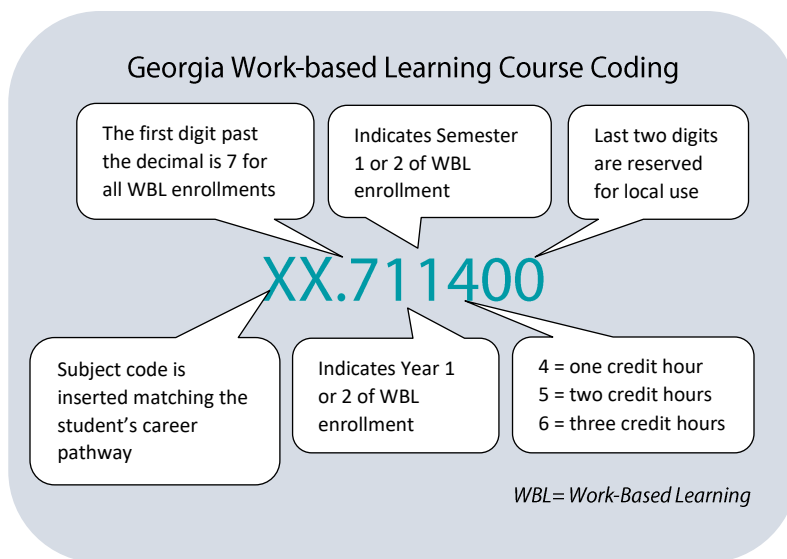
Georgia Work-based Learning Course Coding

The first digit past the decimal is 7 for all WBL enrollments

Indicates Semester 1 or 2 of WBL enrollment

Last two digits are reserved for local use

XX.711400

Subject code is inserted matching the student's career pathway

Indicates Year 1 or 2 of WBL enrollment

4 = one credit hour
5 = two credit hours
6 = three credit hours

WBL= Work-Based Learning